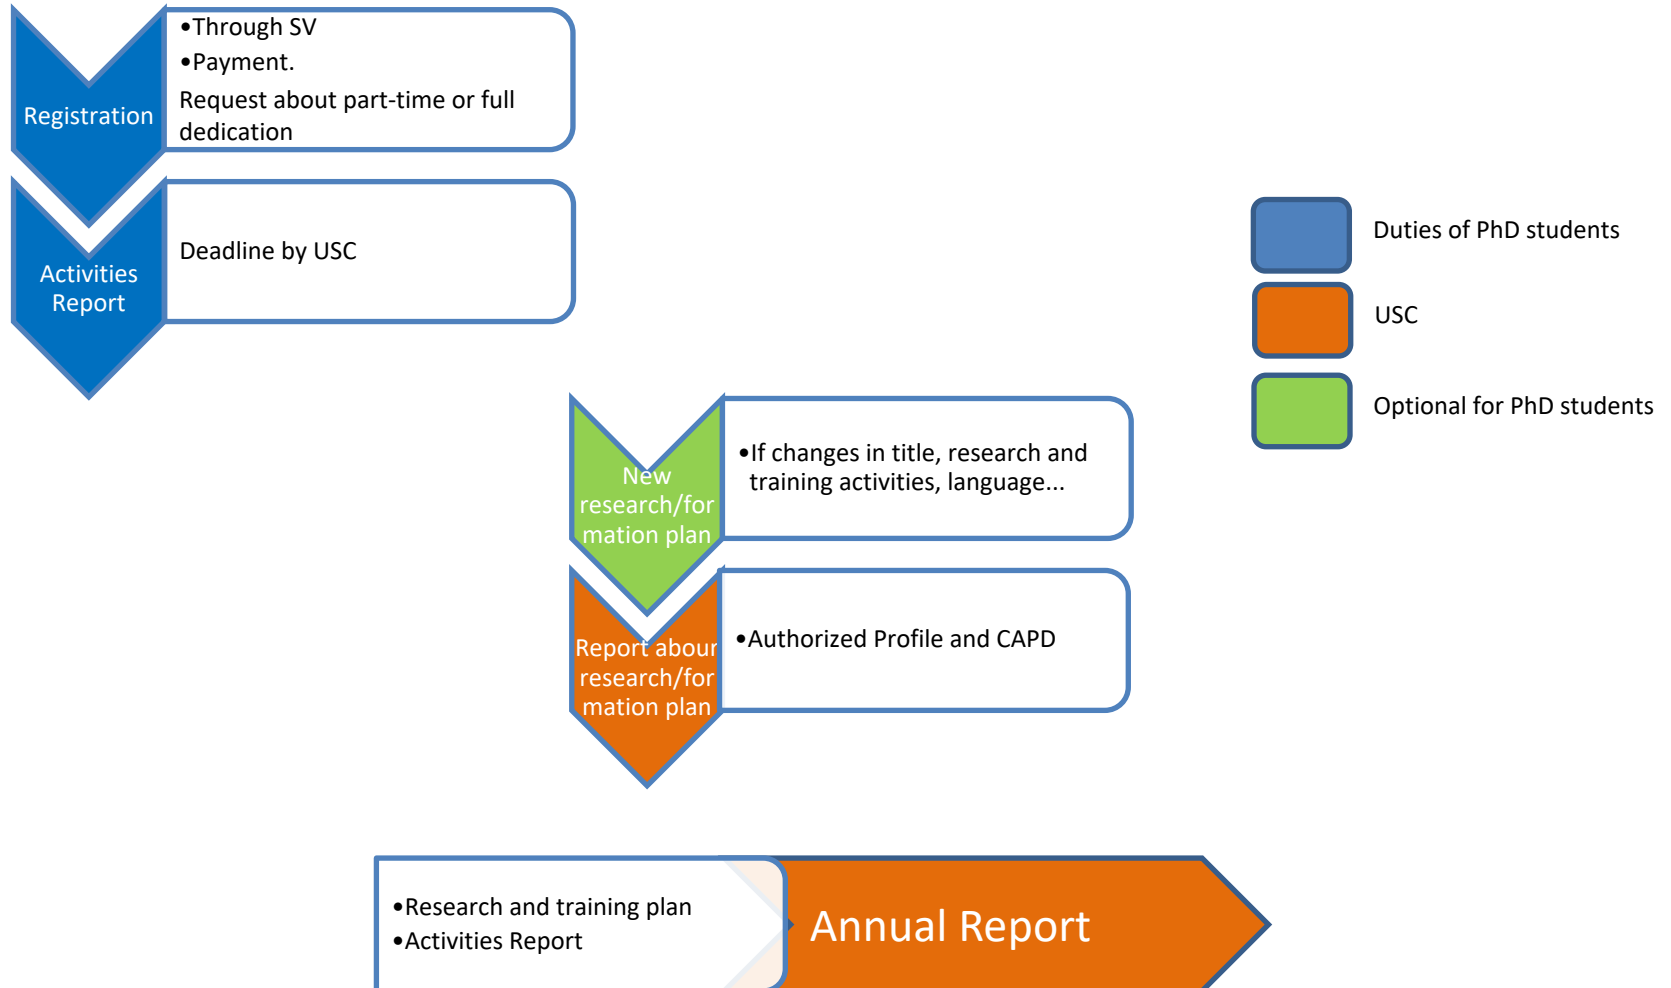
Registration

•Through SV
•Payment.
Request about part-time or full dedication

Activities Report

Deadline by USC

Duties of PhD students

USC

Optional for PhD students

New research/formation plan

•If changes in title, research and training activities, language...

Report about research/formation plan

•Authorized Profile and CAPD

•Research and training plan
•Activities Report

Annual Report